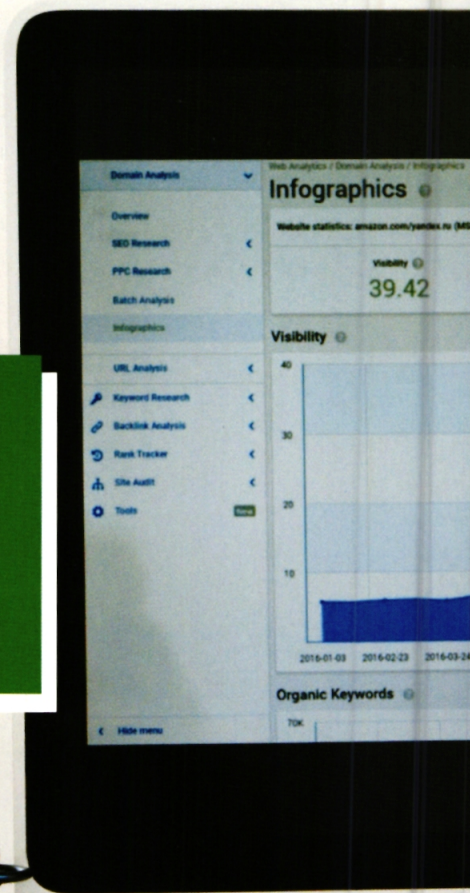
Domain Analysis

Overview

SEO Research

PPC Research

Batch Analysis

Infographics

URL Analysis

Keyword Research

Backlink Analysis

Rank Tracker

Site Audit

Tools

New

Hide menu

Web Analytics / Domain Analysis / Infographics

Infographics

Website statistics: amazon.com/yandex.ru (MS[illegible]

Visibility

39.42

Visibility

40

30

20

10

2016-01-03

2016-02-23

2016-03-24

Organic Keywords

70K